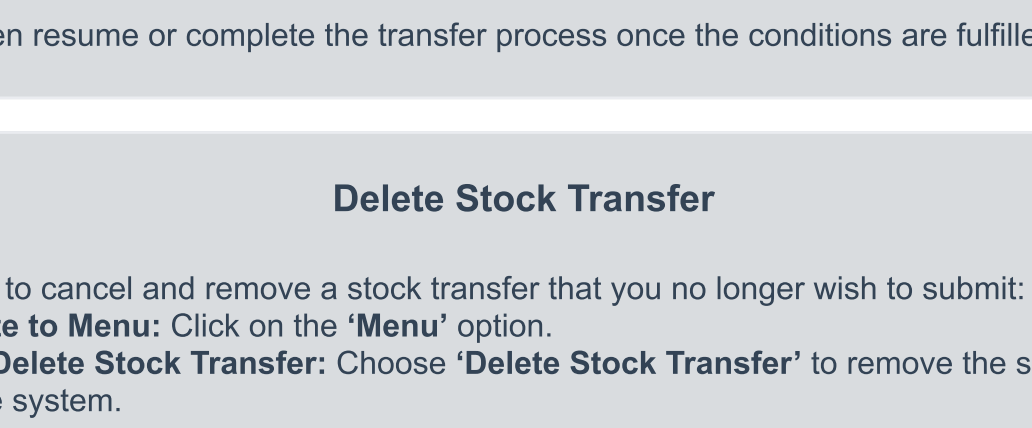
en resume or complete the transfer process once the conditions are fulfille

Delete Stock Transfer

to cancel and remove a stock transfer that you no longer wish to submit:
e to Menu: Click on the 'Menu' option.
Delete Stock Transfer: Choose 'Delete Stock Transfer' to remove the s
e system.